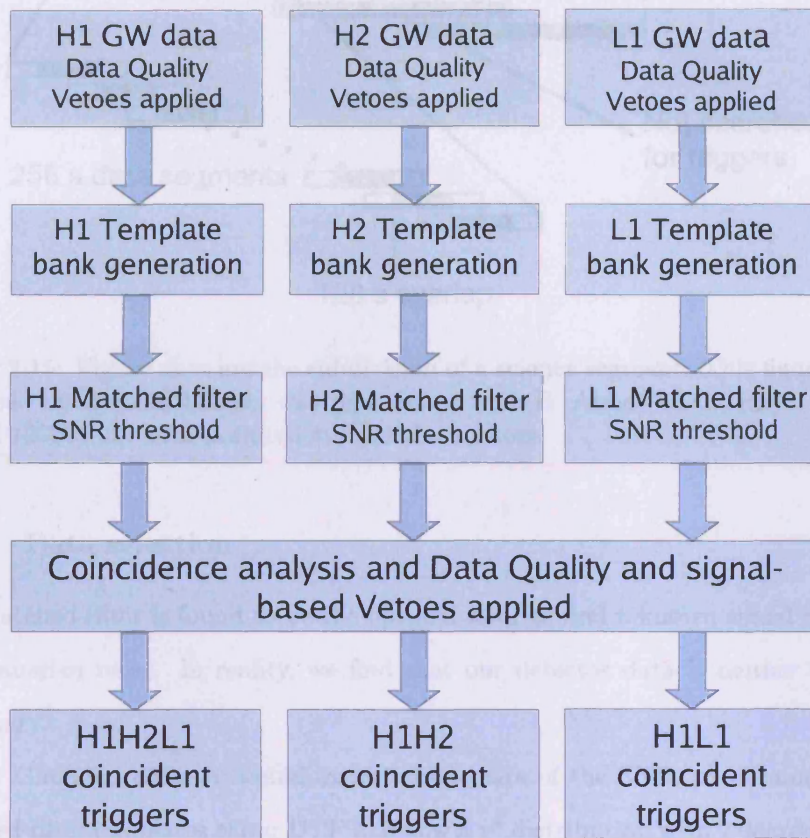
H1 GW data
Data Quality
Vetoes applied

H2 GW data
Data Quality
Vetoes applied

L1 GW data
Data Quality
Vetoes applied

H1 Template bank generation

H2 Template bank generation

L1 Template bank generation

H1 Matched filter SNR threshold

H2 Matched filter SNR threshold

L1 Matched filter SNR threshold

Coincidence analysis and Data Quality and signal-based Vetoes applied

H1H2L1 coincident triggers

H1H2 coincident triggers

H1L1 coincident triggers